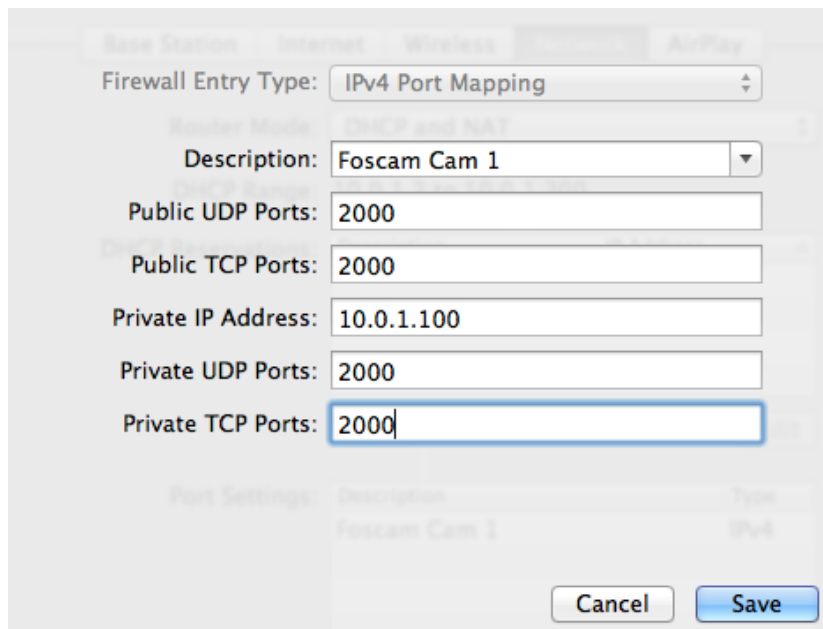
Base Station Internet Wireless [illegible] AirPlay

Firewall Entry Type: IPv4 Port Mapping

Router Mode: DHCP and NAT

Description: Foscam Cam 1

DHCP Range: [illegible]

Public UDP Ports: 2000

DHCP Reservations: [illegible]

Public TCP Ports: 2000

Private IP Address: 10.0.1.100

Private UDP Ports: 2000

Private TCP Ports: 2000

Port Settings: Description Type

Foscam Cam 1 IPv4

Cancel Save